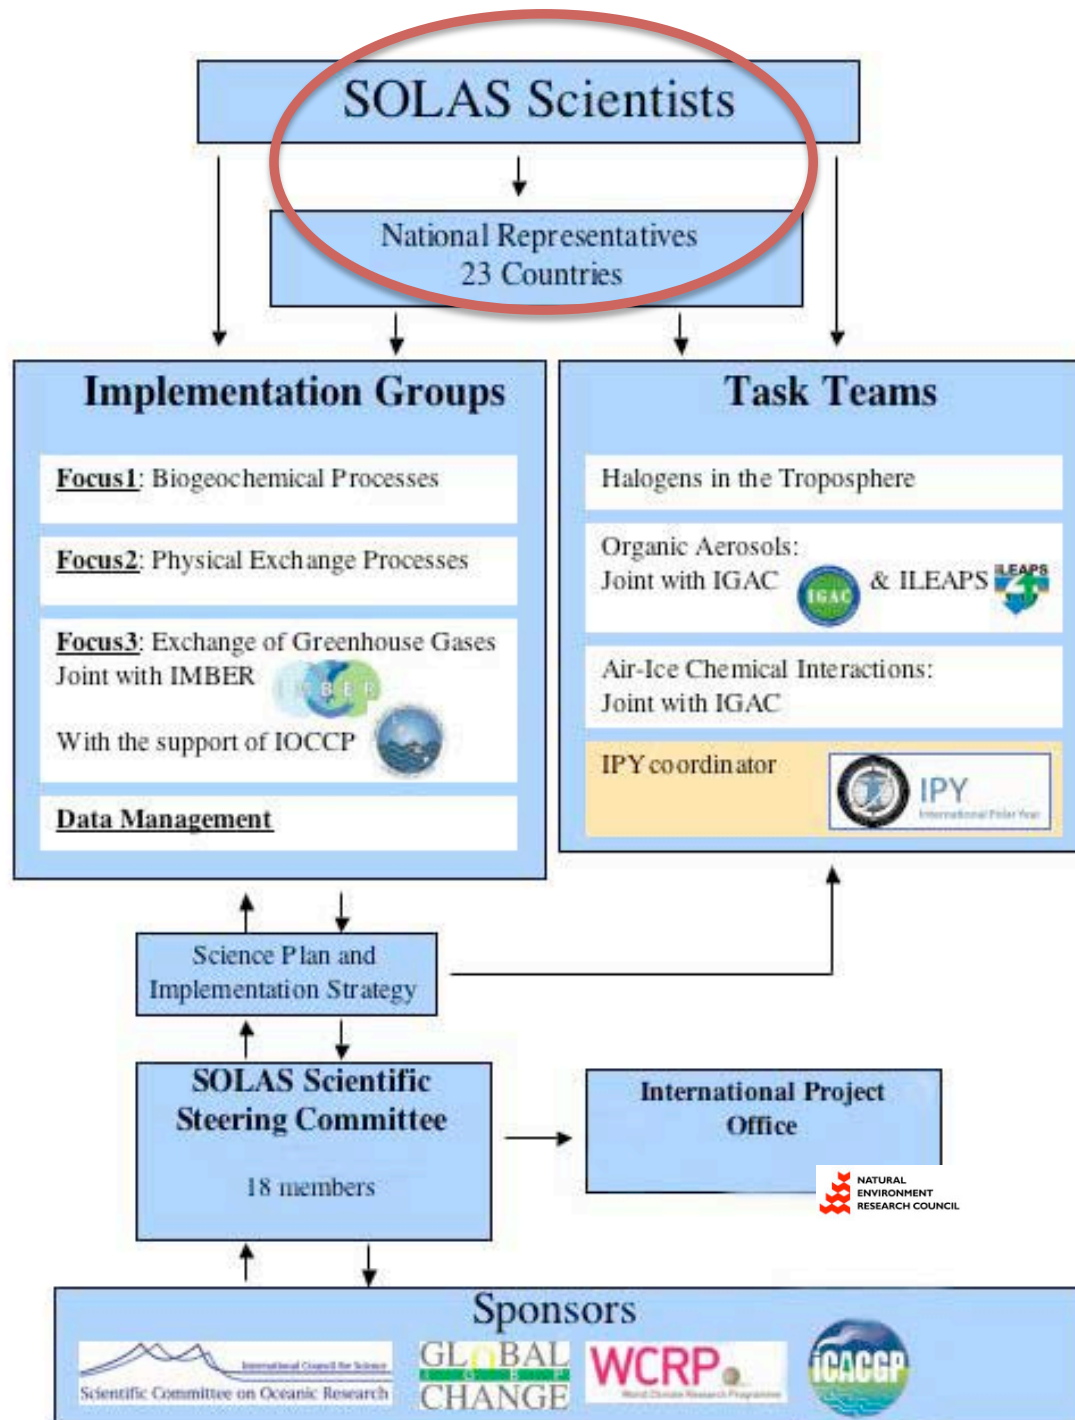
SOLAS Scientists

National Representatives
23 Countries

Implementation Groups

Focus1: Biogeochemical Processes

Focus2: Physical Exchange Processes

Focus3: Exchange of Greenhouse Gases
Joint with IMBER
With the support of IOCCP

Data Management

Task Teams

Halogens in the Troposphere

Organic Aerosols:
Joint with IGAC & ILEAPS

Air-Ice Chemical Interactions:
Joint with IGAC

IPY coordinator

IPY
International Polar Year

Science Plan and
Implementation Strategy

SOLAS Scientific
Steering Committee

18 members

International Project
Office

NATURAL ENVIRONMENT RESEARCH COUNCIL

Sponsors

International Council for Science
Scientific Committee on Oceanic Research

GLOBAL CHANGE

WCRP
World Climate Research Programme

iCACGP